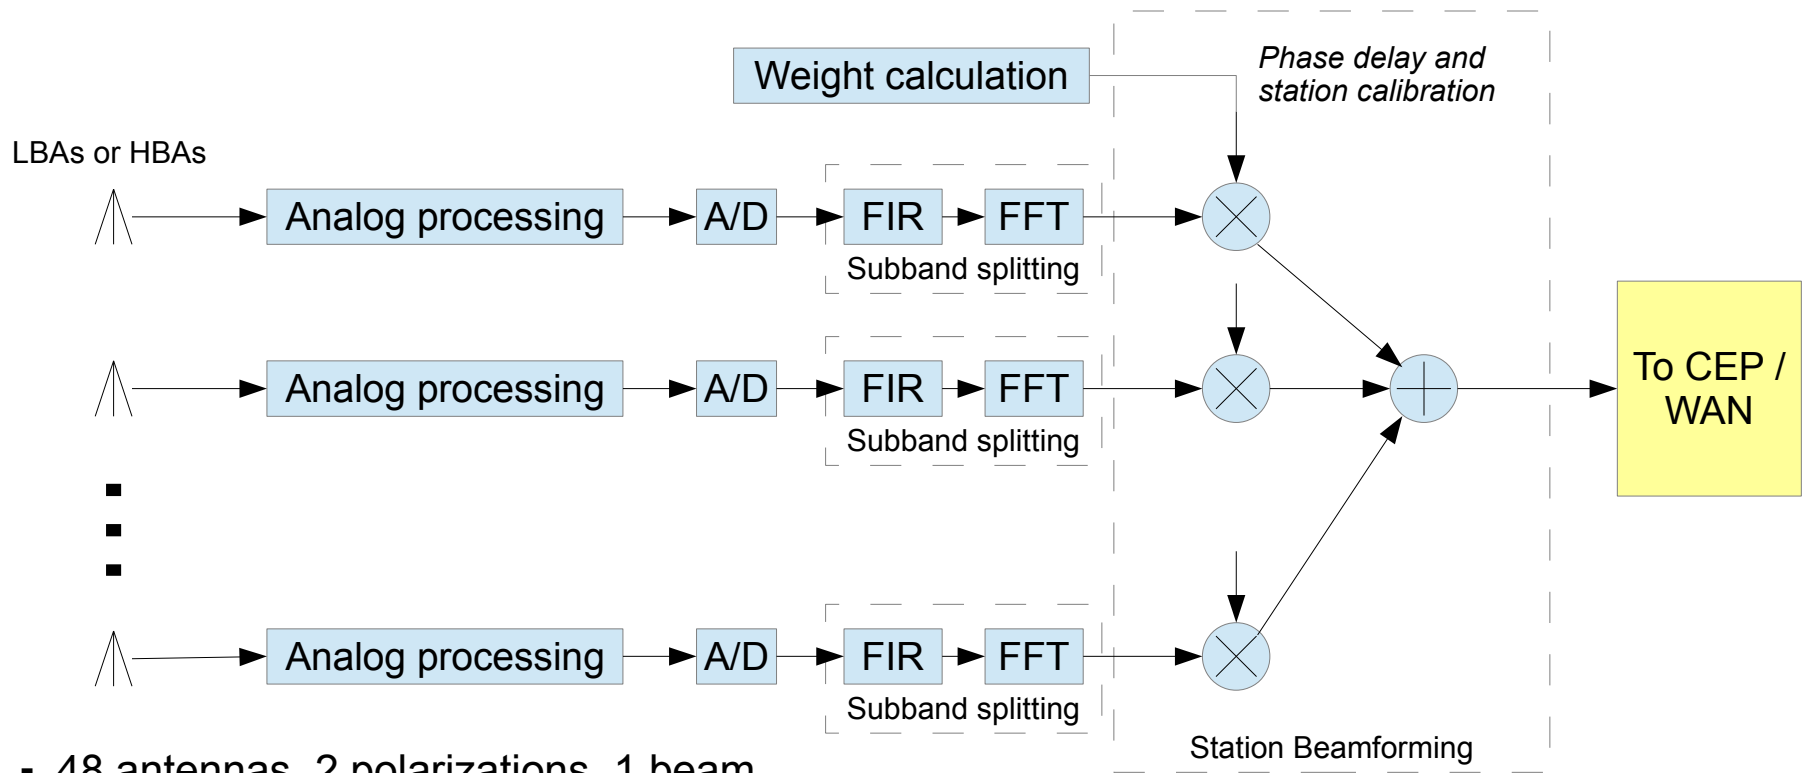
Weight calculation

Phase delay and station calibration

LBAs or HBAs

Analog processing

A/D

FIR

FFT

Subband splitting

Analog processing

A/D

FIR

FFT

Subband splitting

To CEP / WAN

Analog processing

A/D

FIR

FFT

Subband splitting

Station Beamforming

- 48 antennas, 2 polarizations, 1 beam